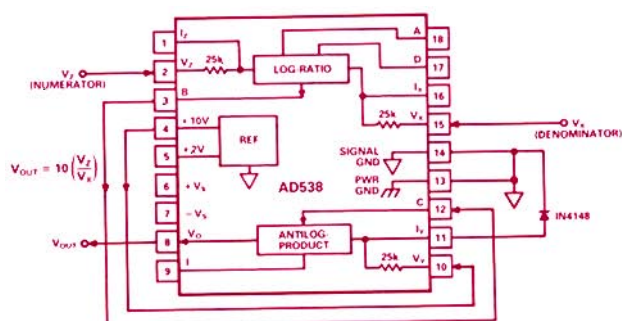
1 $I_Z$
2 $V_Z$ 25k
3 B
4 + 10V
5 + 2V
6 + $V_S$
7 − $V_S$
8 $V_O$
9 I

18 A
17 D
16 $I_X$
15 $V_X$ 25k
14
13
12 C
11 $I_Y$
10 $V_Y$ 25k

$V_Z$
(NUMERATOR)

$V_X$
(DENOMINATOR)

LOG RATIO
REF
AD538
ANTILOG PRODUCT

SIGNAL GND
PWR GND

IN4148

$V_{OUT} = 10\left(\frac{V_Z}{V_X}\right)$

$V_{OUT}$